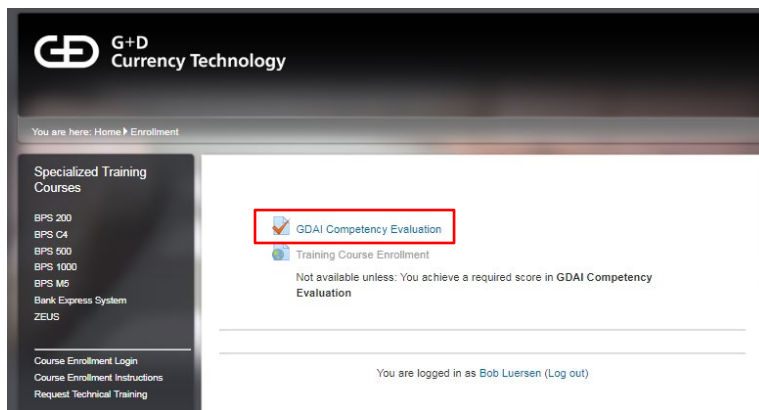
G+D
Currency Technology

You are here: Home ▸ Enrollment

Specialized Training Courses

BPS 200
BPS C4
BPS 500
BPS 1000
BPS M5
Bank Express System
ZEUS

Course Enrollment Login
Course Enrollment Instructions
Request Technical Training

GDAI Competency Evaluation

Training Course Enrollment

Not available unless: You achieve a required score in **GDAI Competency Evaluation**

You are logged in as Bob Luersen (Log out)